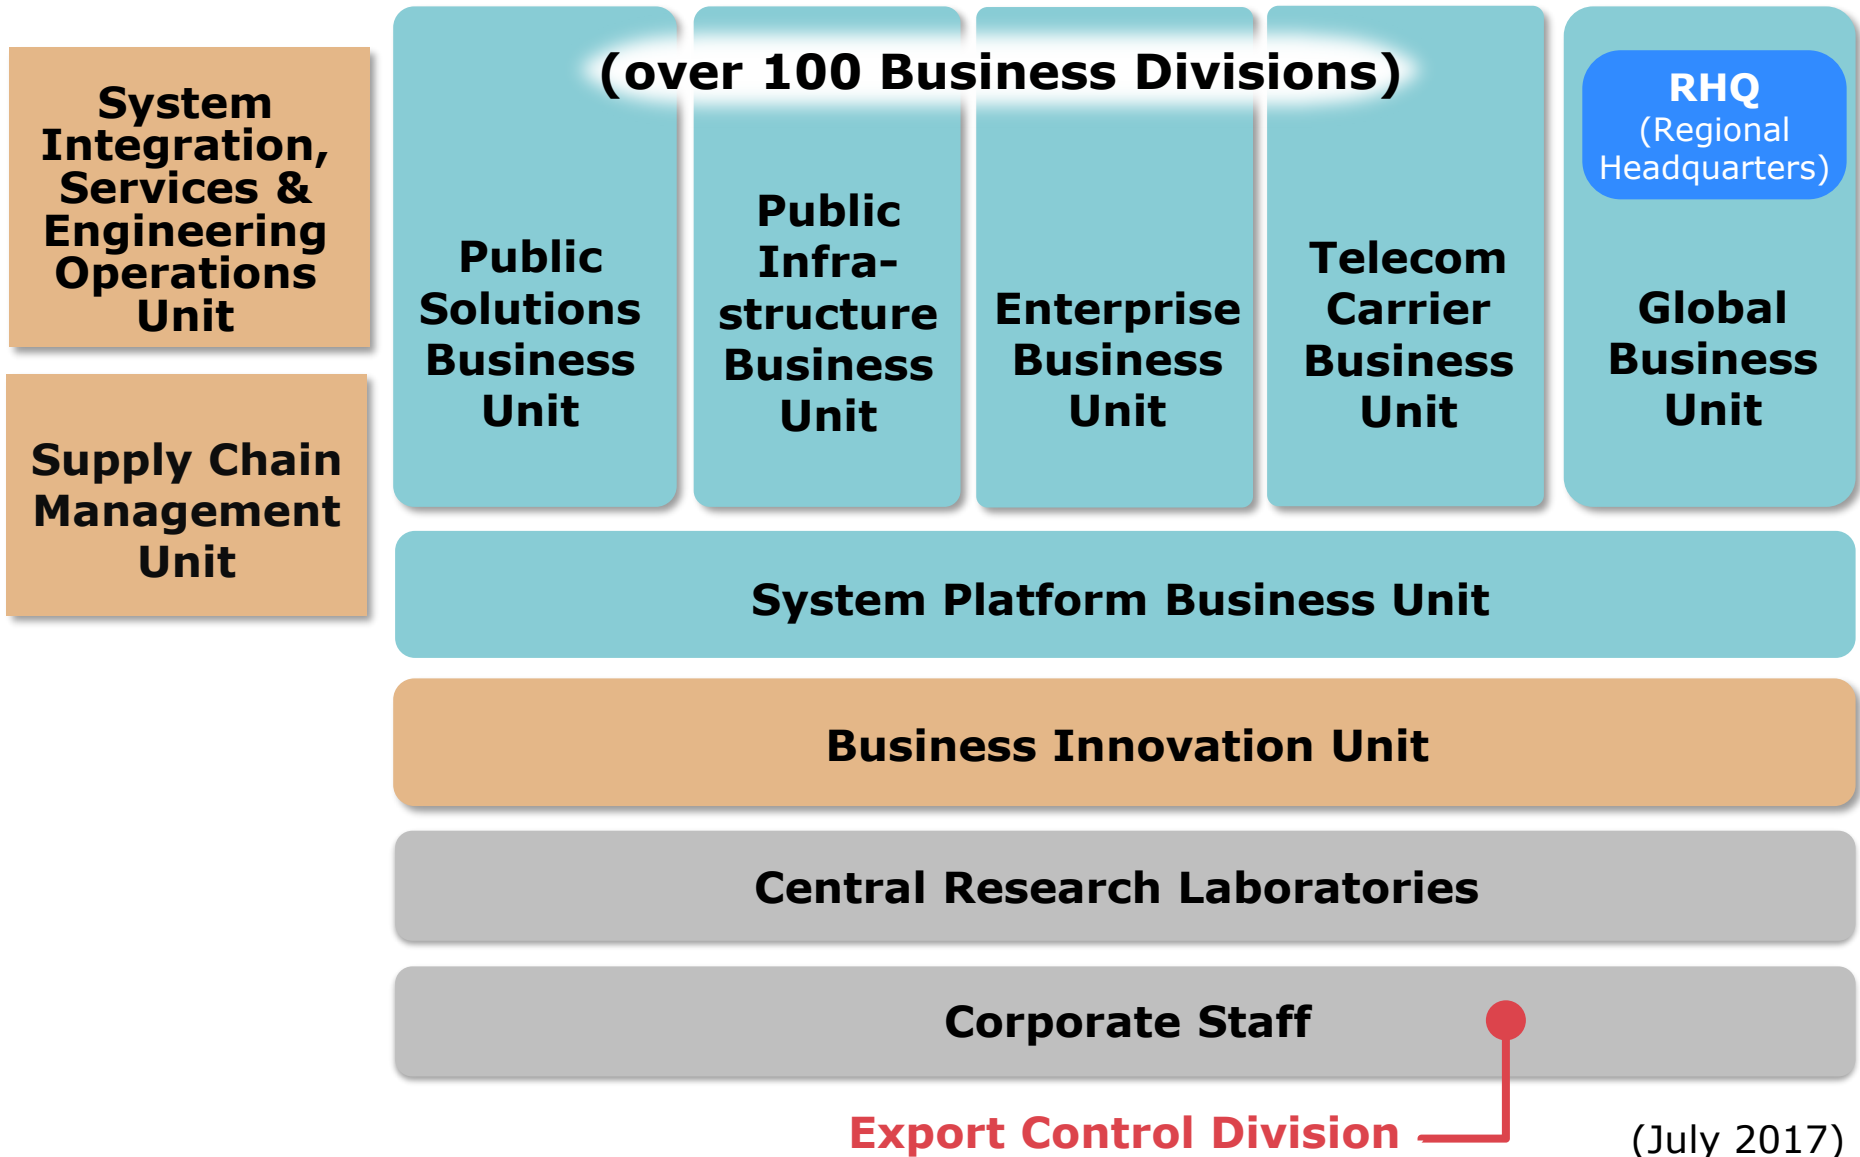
System Integration, Services & Engineering Operations Unit

Supply Chain Management Unit

(over 100 Business Divisions)

Public Solutions Business Unit

Public Infrastructure Business Unit

Enterprise Business Unit

Telecom Carrier Business Unit

RHQ (Regional Headquarters)

Global Business Unit

System Platform Business Unit

Business Innovation Unit

Central Research Laboratories

Corporate Staff

Export Control Division

(July 2017)